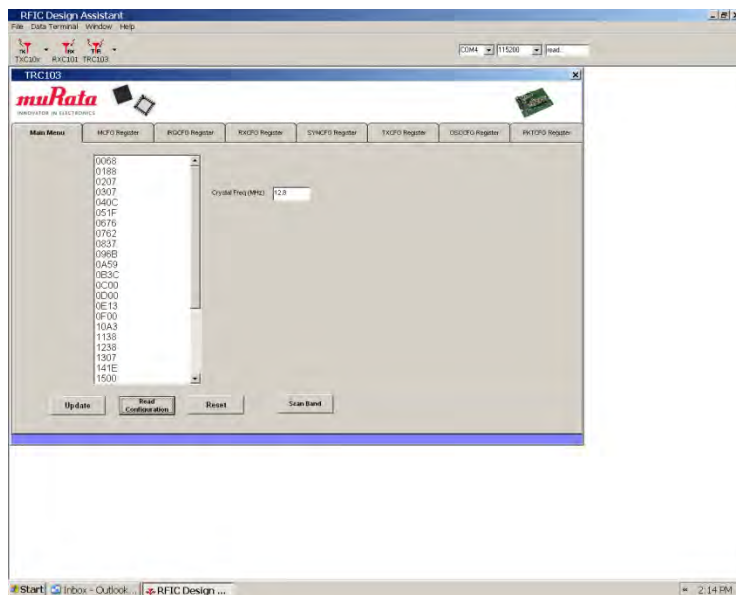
RFIC Design Assistant
File Data Terminal Window Help
TXC10x RXC101 TRC103
COM4 115200 read..
TRC103
muRata
INNOVATOR IN ELECTRONICS
Main Menu
MCFG Register
IRQCFG Register
RXCFG Register
SYNCFG Register
TXCFG Register
OSCCFG Register
PKTCFG Register

0068
0188
0207
0307
040C
051F
0676
0762
0837
096B
0A59
0B3C
0C00
0D00
0E13
0F00
10A3
1138
1238
1307
141E
1500

Crystal Freq (MHz) 12.8

Update
Read Configuration
Reset
Scan Band

Start Inbox - Outlook ... RFIC Design ...
2:14 PM